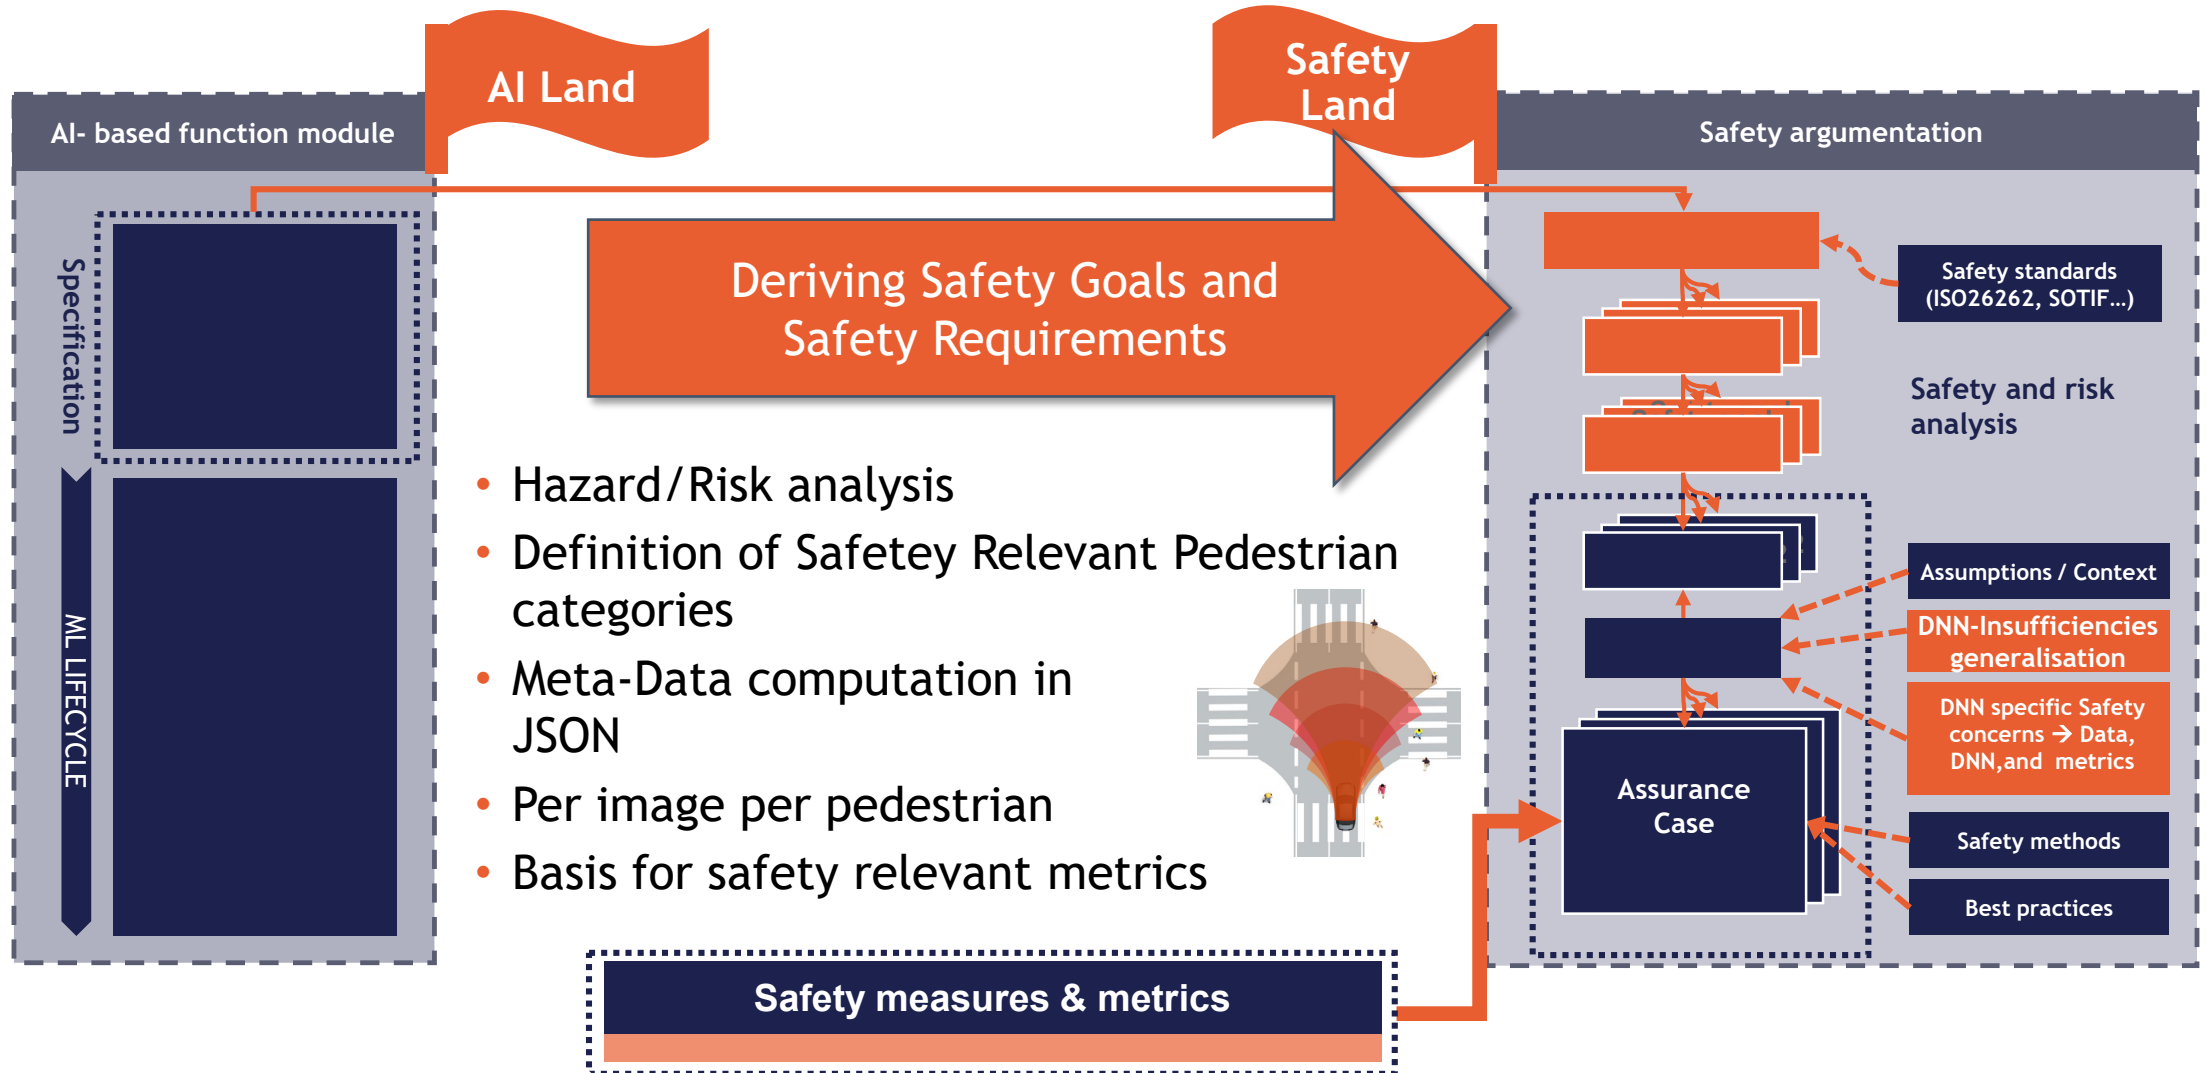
AI Land

Safety Land

AI- based function module

Specification

ML LIFECYCLE

Deriving Safety Goals and Safety Requirements

• Hazard/Risk analysis
• Definition of Safetey Relevant Pedestrian categories
• Meta-Data computation in JSON
• Per image per pedestrian
• Basis for safety relevant metrics

Safety measures & metrics

Safety argumentation

Safety standards (ISO26262, SOTIF…)

Safety and risk analysis

Assumptions / Context

DNN-Insufficiencies generalisation

DNN specific Safety concerns → Data, DNN,and metrics

Safety methods

Best practices

Assurance Case